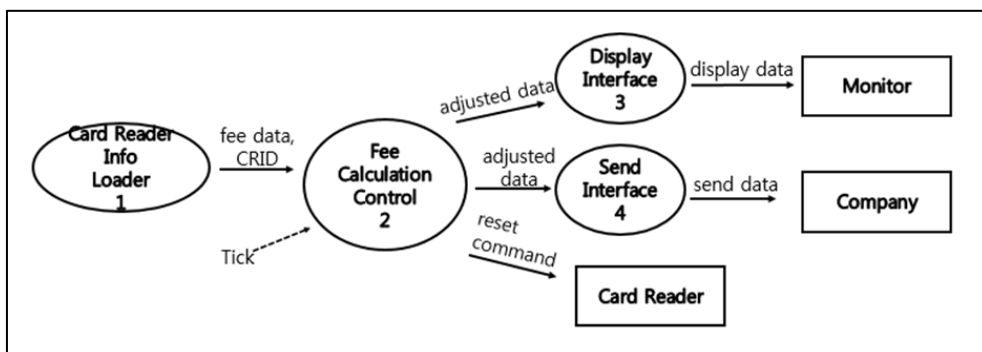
Card Reader Info Loader 1

fee data, CRID

Tick

Fee Calculation Control 2

adjusted data

Display Interface 3

display data

Monitor

adjusted data

Send Interface 4

send data

Company

reset command

Card Reader